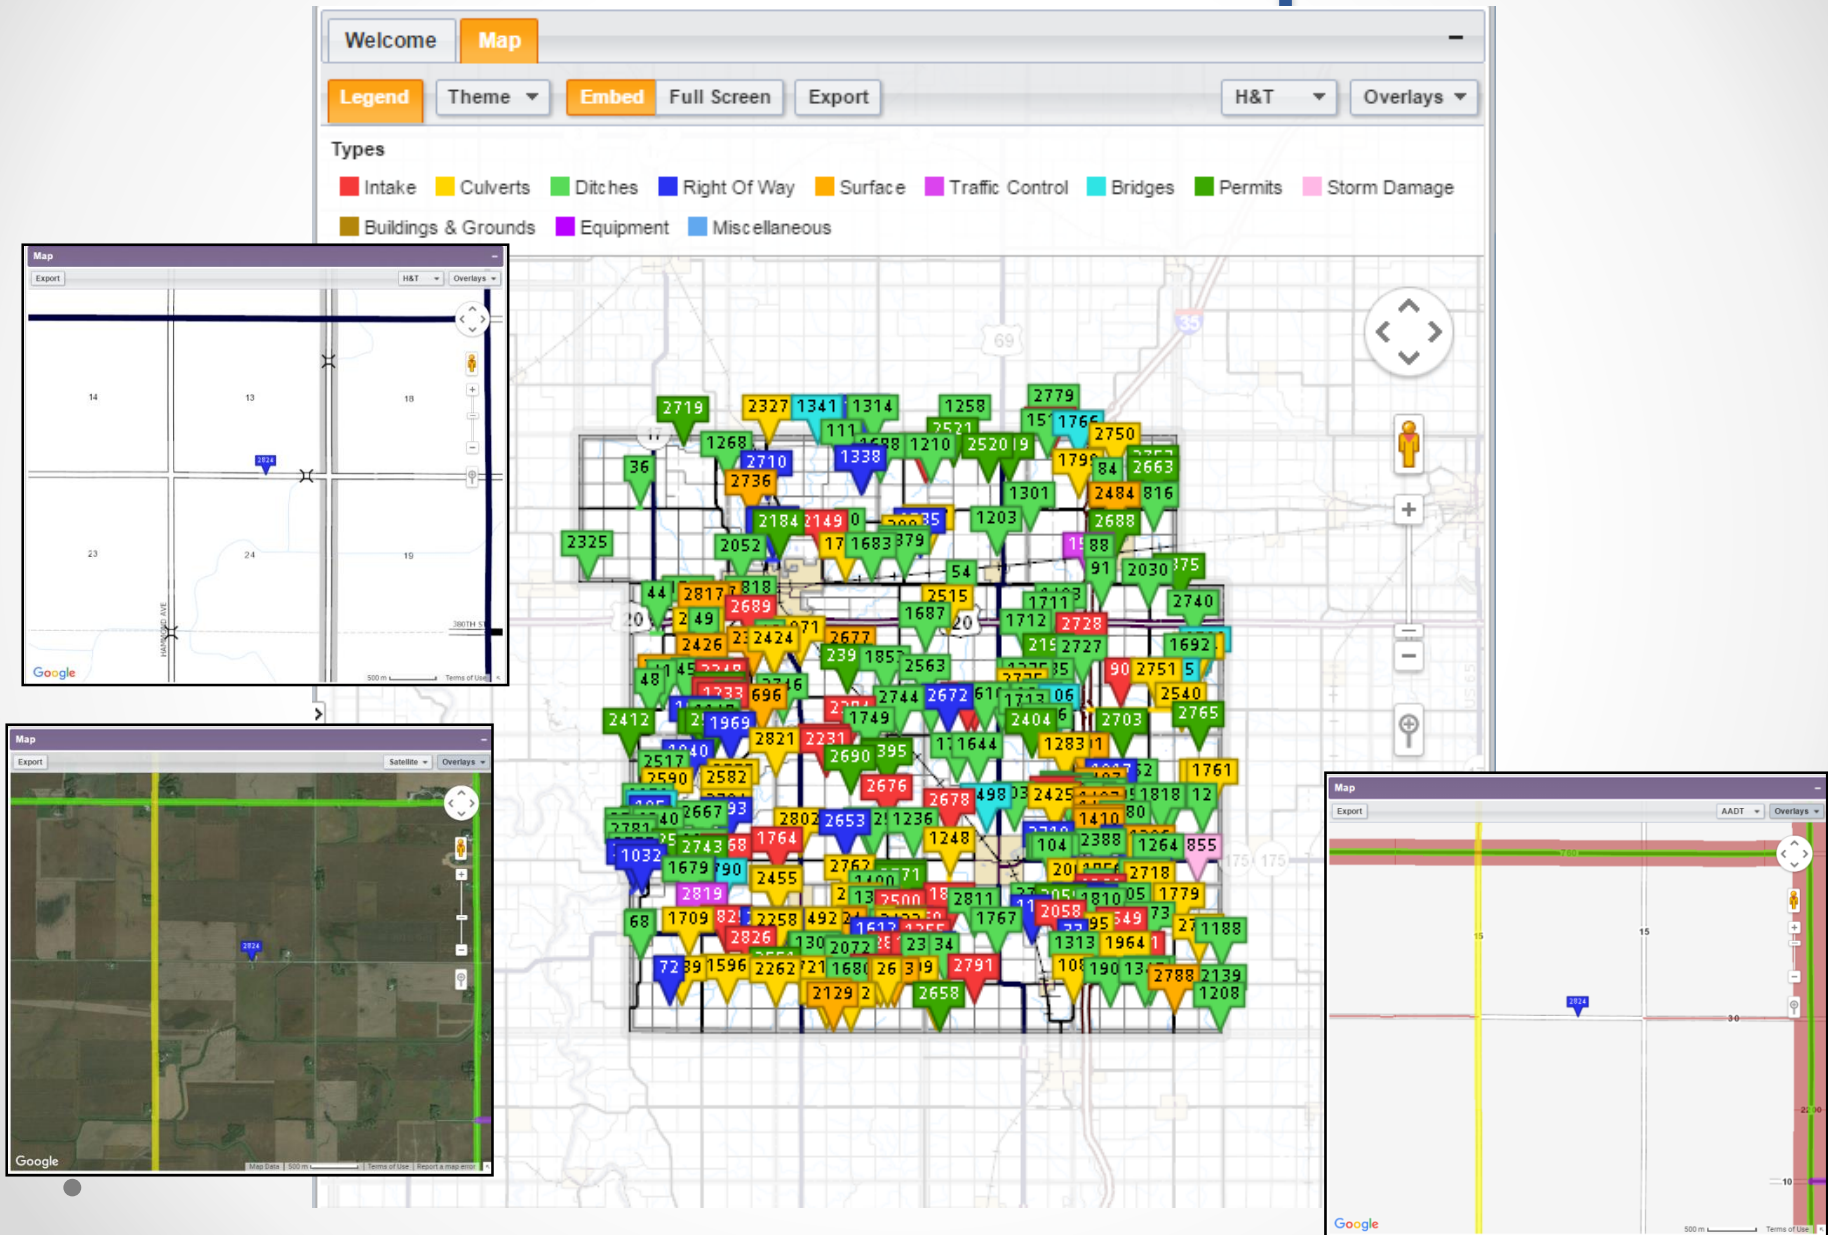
Welcome Map

Legend Theme Embed Full Screen Export H&T Overlays

Types

Intake Culverts Ditches Right Of Way Surface Traffic Control Bridges Permits Storm Damage Buildings & Grounds Equipment Miscellaneous

2719 2327 1341 1314 1258 2779 2750 1268 2710 1338 1210 2663 36 2736 1301 2484 816 2184 2149 1203 2688 2325 2052 1683 2030 2740 2817 2689 2515 1687 1712 2728 2426 2424 2677 239 2563 2727 1692 2751 1233 696 2744 2672 2404 2703 2540 2412 1969 1749 1644 1283 2765 2821 2231 2690 395 2517 2590 2582 2676 2678 2425 1818 1761 2667 2802 2653 1236 1410 1764 1248 2388 1264 855 1032 2743 1679 2455 2718 1779 2819 2811 1767 2058 1709 2258 2826 2072 1313 1964 1188 1596 2262 2791 2788 2139 2129 2658 1208 69 35 175

Map
Export H&T Overlays
14 13 18 23 24 19 2824
Google

Map
Export Satellite Overlays
2824
Google

Map
Export AADT Overlays
15 15 30 2824 10
Google